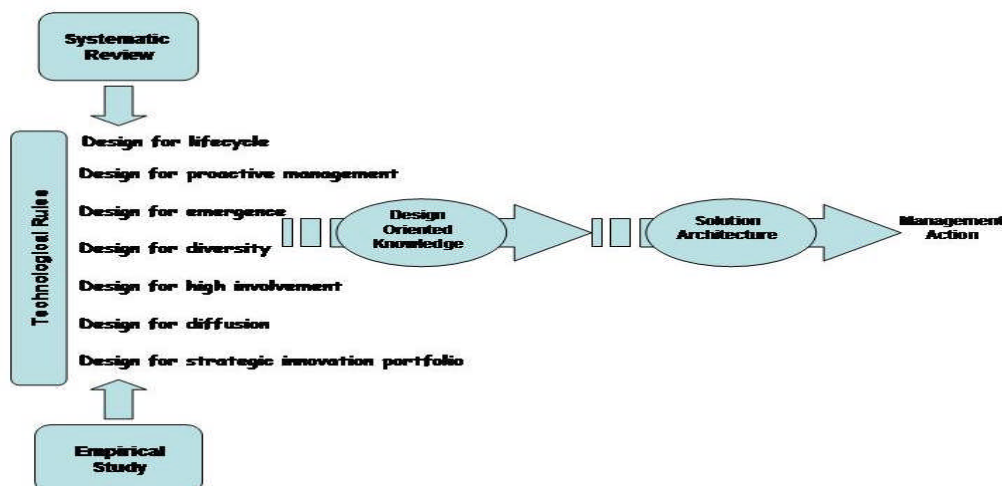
Systematic Review

Technological Rules

Design for lifecycle

Design for proactive management

Design for emergence

Design for diversity

Design for high involvement

Design for diffusion

Design for strategic innovation portfolio

Empirical Study

Design Oriented Knowledge

Solution Architecture

Management Action